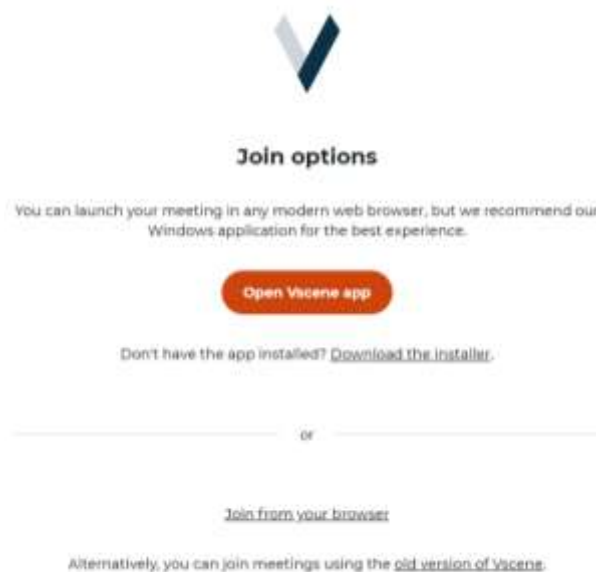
Join options

You can launch your meeting in any modern web browser, but we recommend our Windows application for the best experience.

Open Vscene app

Don't have the app installed? Download the installer.

or

Join from your browser

Alternatively, you can join meetings using the old version of Vscene.